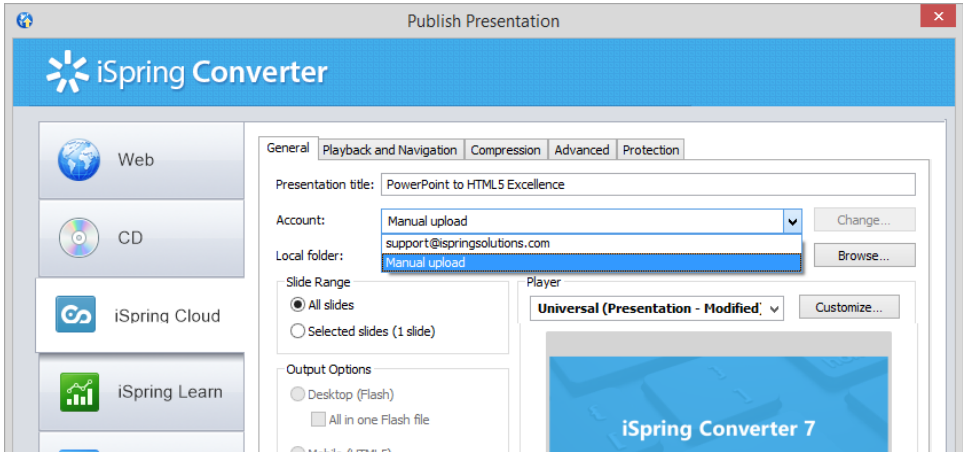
Publish Presentation

iSpring Converter

Web

CD

iSpring Cloud

iSpring Learn

General | Playback and Navigation | Compression | Advanced | Protection

Presentation title: PowerPoint to HTML5 Excellence

Account: Manual upload

Change...

support@ispringsolutions.com

Manual upload

Local folder:

Browse...

Slide Range

All slides

Selected slides (1 slide)

Player

Universal (Presentation - Modified)

Customize...

Output Options

Desktop (Flash)

All in one Flash file

iSpring Converter 7